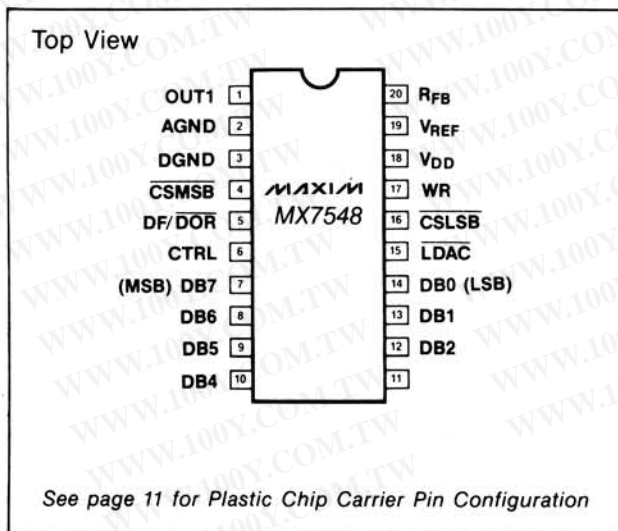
Top View

OUT1 1
AGND 2
DGND 3
$\overline{CSMSB}$ 4
DF/$\overline{DOR}$ 5
CTRL 6
(MSB) DB7 7
DB6 8
DB5 9
DB4 10

MAXIM
MX7548

20 $R_{FB}$
19 $V_{REF}$
18 $V_{DD}$
17 WR
16 $\overline{CSLSB}$
15 $\overline{LDAC}$
14 DB0 (LSB)
13 DB1
12 DB2
11

WWW.100Y.COM.TW

See page 11 for Plastic Chip Carrier Pin Configuration